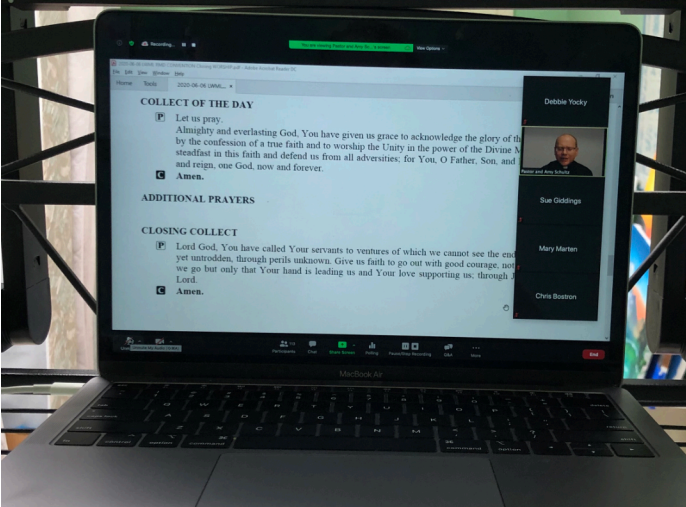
Recording...

You are viewing Pastor and Amy Sc...'s screen

View Options

2020-06-08 UMWL... - Adobe Acrobat Reader DC

File Edit View Window Help

Home Tools 2020-06-08 UMWL...

COLLECT OF THE DAY

P Let us pray.
Almighty and everlasting God, You have given us grace to acknowledge the glory of th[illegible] by the confession of a true faith and to worship the Unity in the power of the Divine M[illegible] steadfast in this faith and defend us from all adversities; for You, O Father, Son, and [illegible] and reign, one God, now and forever.

C Amen.

ADDITIONAL PRAYERS

CLOSING COLLECT

P Lord God, You have called Your servants to ventures of which we cannot see the end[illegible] yet untrodden, through perils unknown. Give us faith to go out with good courage, not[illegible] we go but only that Your hand is leading us and Your love supporting us; through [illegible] Lord.

C Amen.

Debbie Yocky

Pastor and Amy Schultz

Sue Giddings

Mary Marten

Chris Bostron

Participants Chat Share Screen Polling Pause/Stop Recording Q&A More

End

MacBook Air